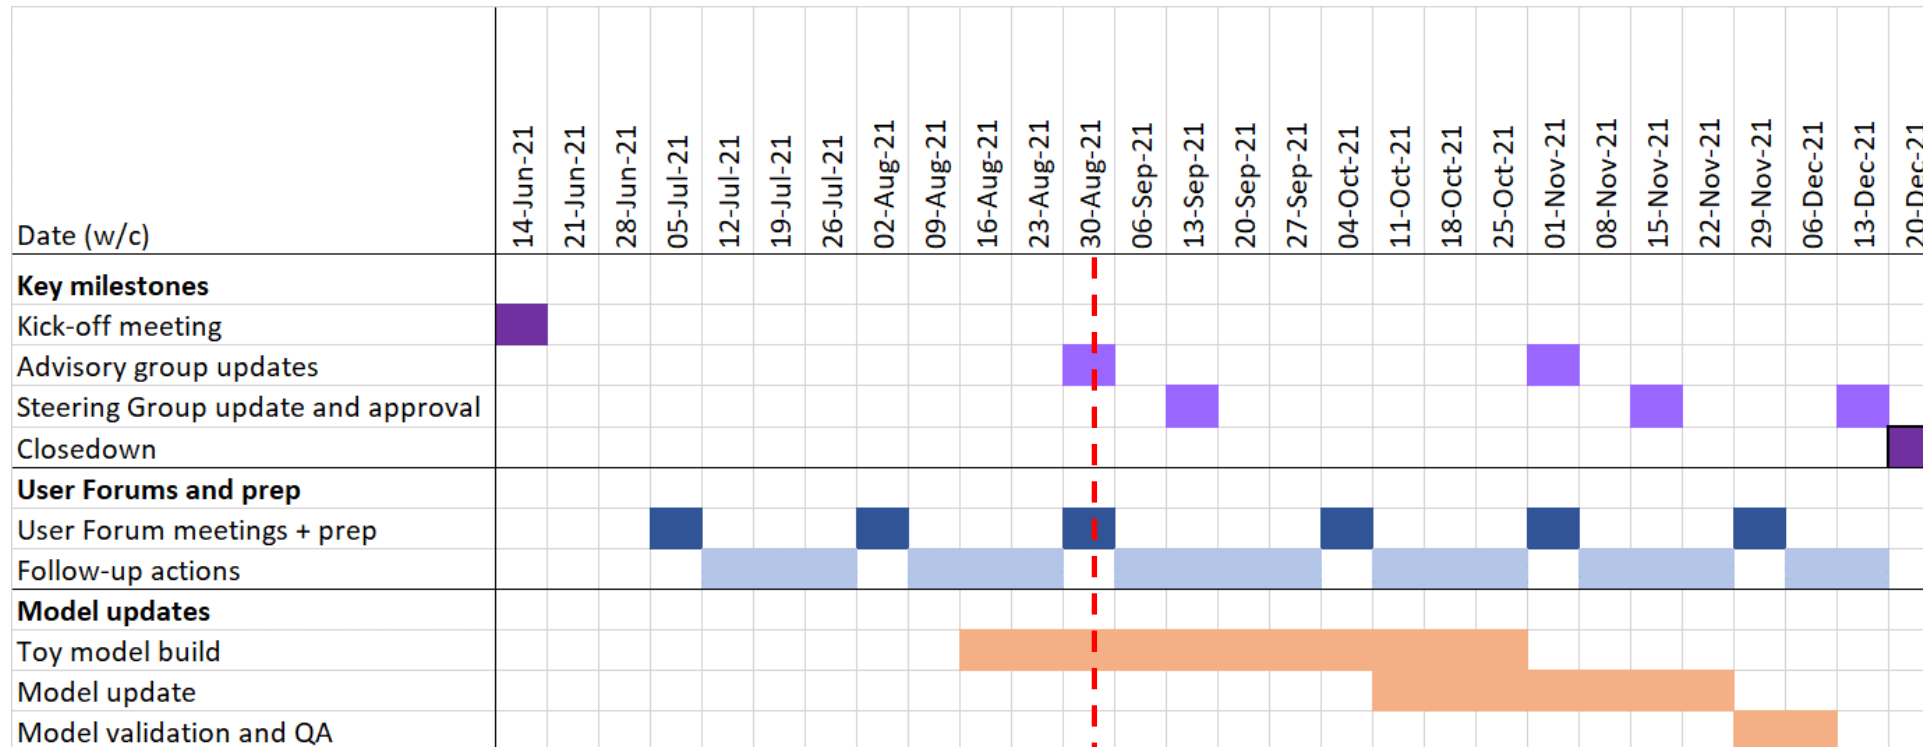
| Date (w/c) | 14-Jun-21 | 21-Jun-21 | 28-Jun-21 | 05-Jul-21 | 12-Jul-21 | 19-Jul-21 | 26-Jul-21 | 02-Aug-21 | 09-Aug-21 | 16-Aug-21 | 23-Aug-21 | 30-Aug-21 | 06-Sep-21 | 13-Sep-21 | 20-Sep-21 | 27-Sep-21 | 04-Oct-21 | 11-Oct-21 | 18-Oct-21 | 25-Oct-21 | 01-Nov-21 | 08-Nov-21 | 15-Nov-21 | 22-Nov-21 | 29-Nov-21 | 06-Dec-21 | 13-Dec-21 | 20-Dec-21 |
|---|---|---|---|---|---|---|---|---|---|---|---|---|---|---|---|---|---|---|---|---|---|---|---|---|---|---|---|---|
| **Key milestones** | | | | | | | | | | | | | | | | | | | | | | | | | | | | |
| Kick-off meeting | | | | | | | | | | | | | | | | | | | | | | | | | | | | |
| Advisory group updates | | | | | | | | | | | | | | | | | | | | | | | | | | | | |
| Steering Group update and approval | | | | | | | | | | | | | | | | | | | | | | | | | | | | |
| Closedown | | | | | | | | | | | | | | | | | | | | | | | | | | | | |
| **User Forums and prep** | | | | | | | | | | | | | | | | | | | | | | | | | | | | |
| User Forum meetings + prep | | | | | | | | | | | | | | | | | | | | | | | | | | | | |
| Follow-up actions | | | | | | | | | | | | | | | | | | | | | | | | | | | | |
| **Model updates** | | | | | | | | | | | | | | | | | | | | | | | | | | | | |
| Toy model build | | | | | | | | | | | | | | | | | | | | | | | | | | | | |
| Model update | | | | | | | | | | | | | | | | | | | | | | | | | | | | |
| Model validation and QA | | | | | | | | | | | | | | | | | | | | | | | | | | | | |